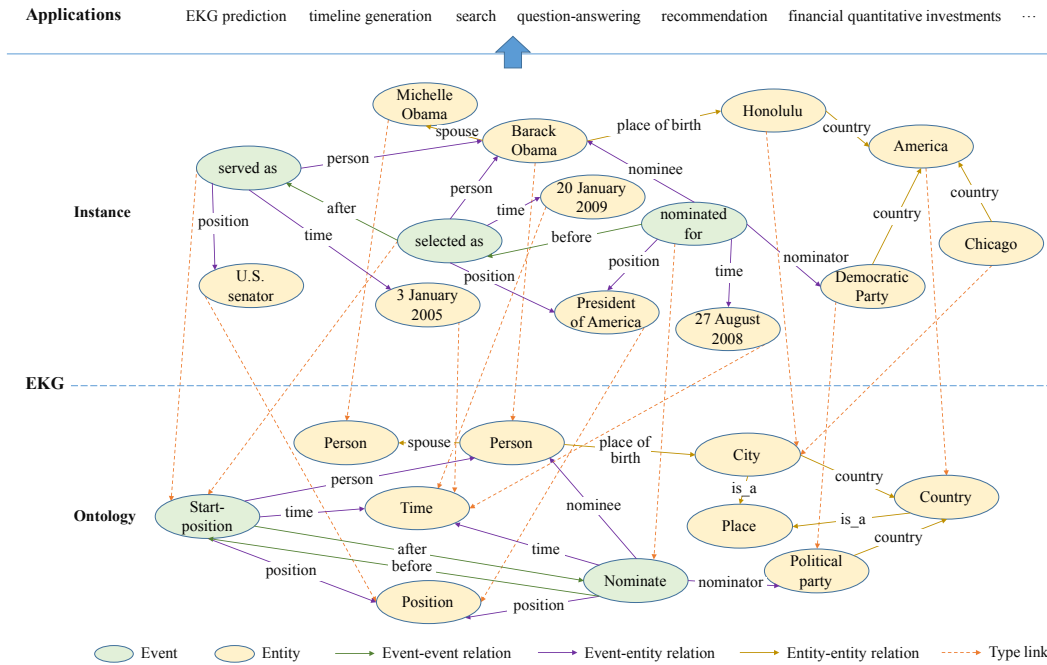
Applications EKG prediction timeline generation search question-answering recommendation financial quantitative investments ···

Instance

Michelle Obama
spouse
Barack Obama
place of birth
Honolulu
country
America
served as
person
nominee
country
person
20 January 2009
country
after
time
nominated for
position
time
selected as
before
Chicago
nominator
position
time
U.S. senator
position
Democratic Party
3 January 2005
President of America
27 August 2008

EKG

Ontology

Person
spouse
Person
place of birth
City
person
country
is_a
Country
Start-position
time
Time
nominee
Place
is_a
after
time
country
before
Nominate
nominator
Political party
position
Position
position

Event Entity Event-event relation Event-entity relation Entity-entity relation Type link